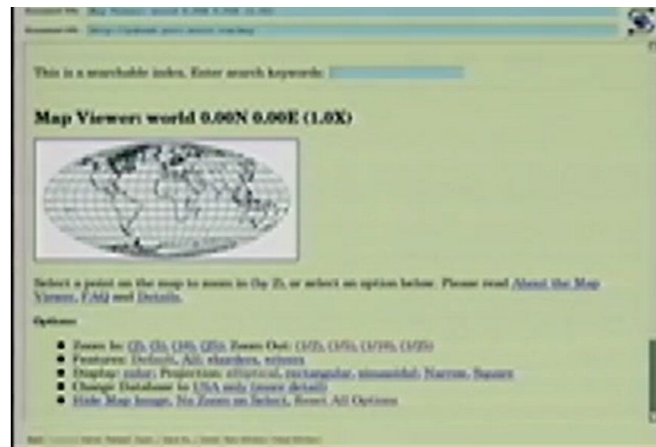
Document Title: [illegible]

Document URL: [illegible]

This is a searchable index. Enter search keywords:

Map Viewer: world 0.00N 0.00E (1.0X)

Select a point on the map to zoom in (by 2), or select an option below. Please read About the Map Viewer, FAQ and Details.

Options:

- Zoom In: (2), (5), (10), (25); Zoom Out: (1/2), (1/5), (1/10), (1/25)
- Features: Default, All; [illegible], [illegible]
- Display: color; Projection: elliptical, rectangular, sinusoidal; Narrow, Square
- Change Database to USA only (more detail)
- Hide Map Image, No Zoom on Select, Reset All Options

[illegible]